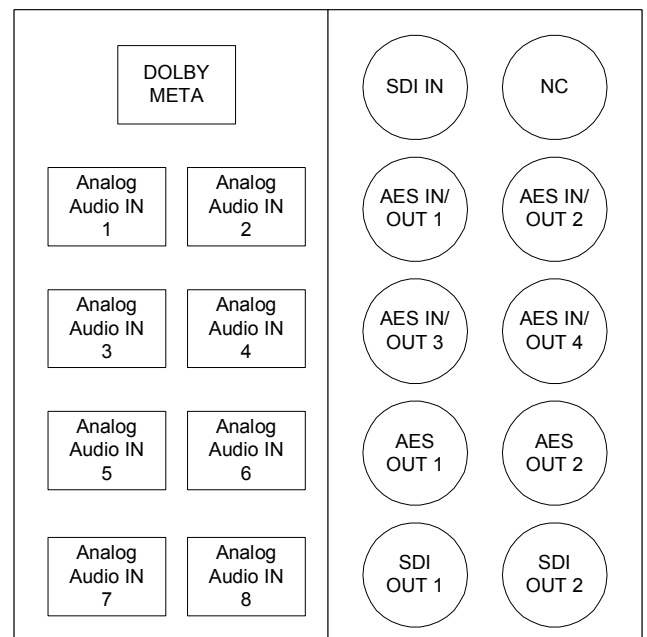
DOLBY META

Analog Audio IN 1

Analog Audio IN 2

Analog Audio IN 3

Analog Audio IN 4

Analog Audio IN 5

Analog Audio IN 6

Analog Audio IN 7

Analog Audio IN 8

SDI IN

NC

AES IN/ OUT 1

AES IN/ OUT 2

AES IN/ OUT 3

AES IN/ OUT 4

AES OUT 1

AES OUT 2

SDI OUT 1

SDI OUT 2